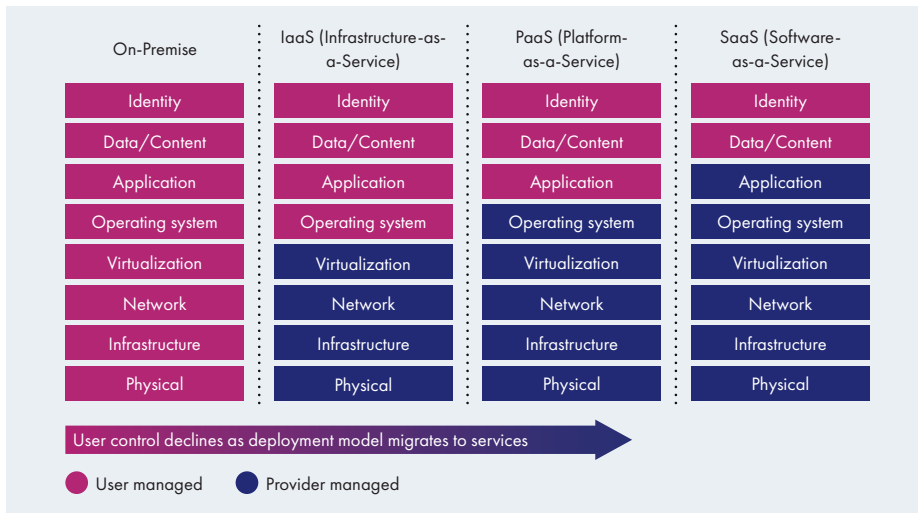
| On-Premise | IaaS (Infrastructure-as-a-Service) | PaaS (Platform-as-a-Service) | SaaS (Software-as-a-Service) |
|---|---|---|---|
| Identity | Identity | Identity | Identity |
| Data/Content | Data/Content | Data/Content | Data/Content |
| Application | Application | Application | Application |
| Operating system | Operating system | Operating system | Operating system |
| Virtualization | Virtualization | Virtualization | Virtualization |
| Network | Network | Network | Network |
| Infrastructure | Infrastructure | Infrastructure | Infrastructure |
| Physical | Physical | Physical | Physical |

User control declines as deployment model migrates to services

User managed
Provider managed